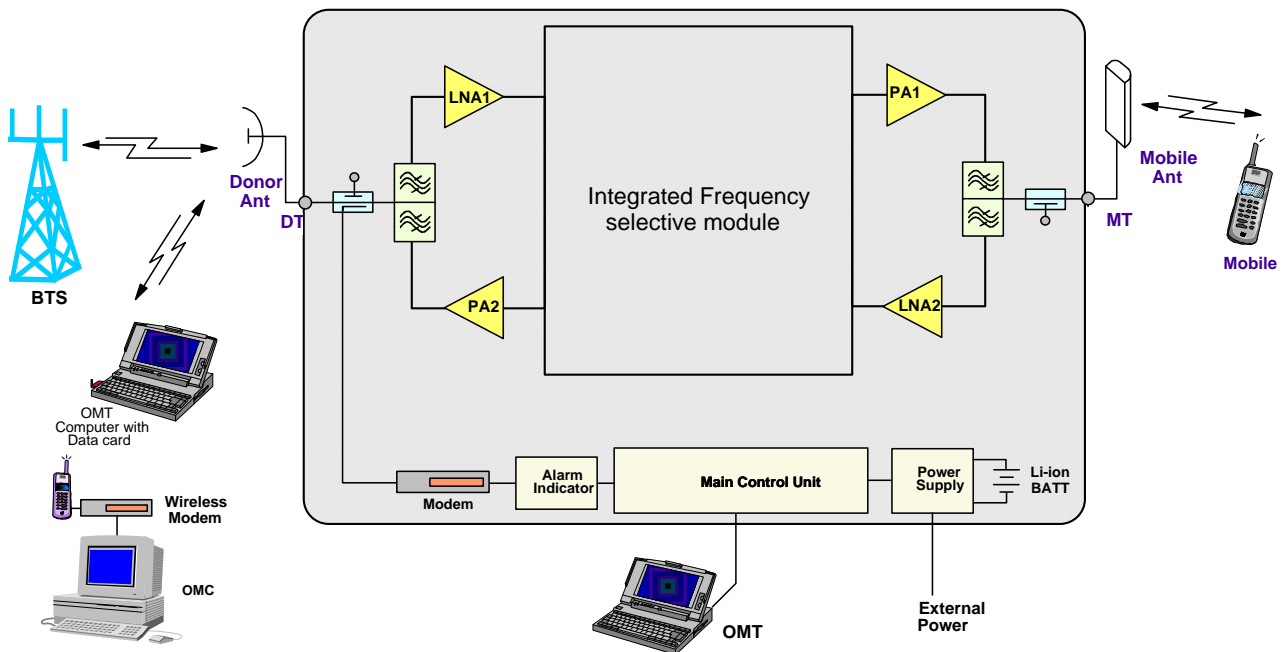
BTS

Donor Ant

DT

LNA1

PA2

Integrated Frequency selective module

PA1

LNA2

MT

Mobile Ant

Mobile

OMT Computer with Data card

Wireless Modem

OMC

Modem

Alarm Indicator

Main Control Unit

Power Supply

Li-ion BATT

OMT

External Power